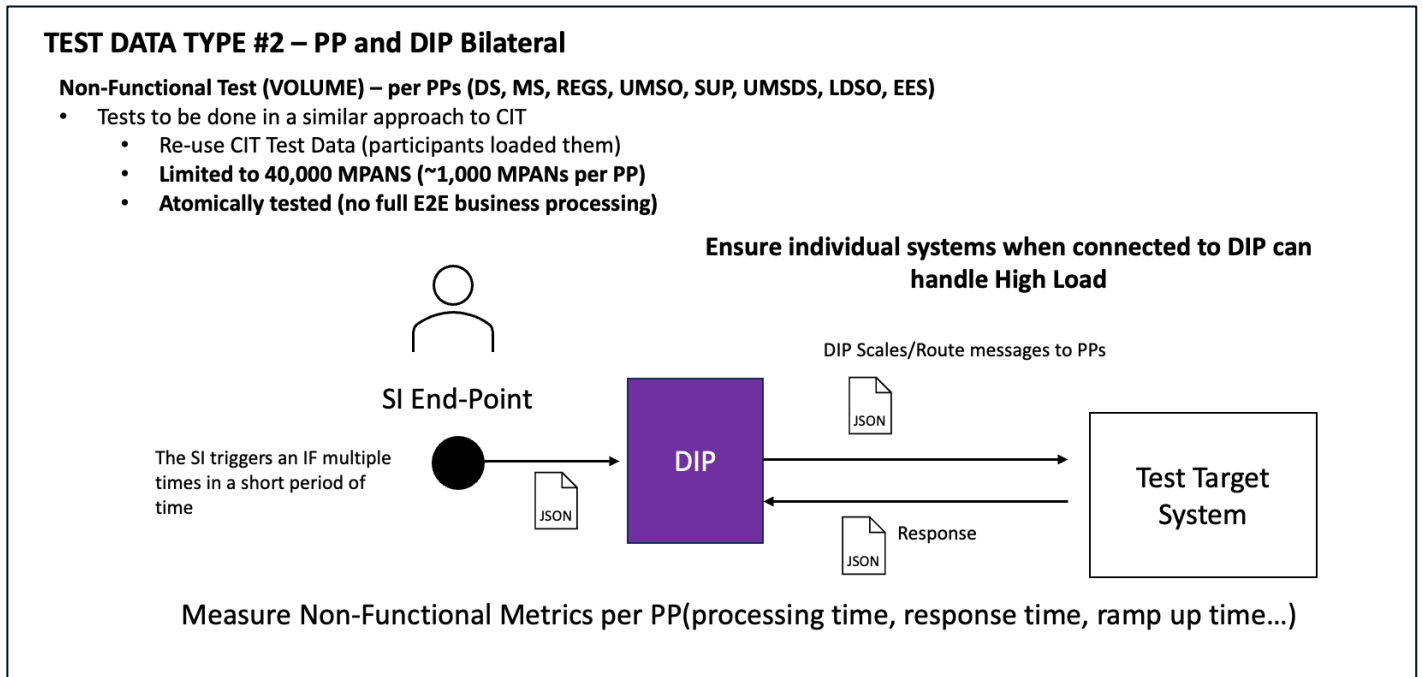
TEST DATA TYPE #2 – PP and DIP Bilateral

Non-Functional Test (VOLUME) – per PPs (DS, MS, REGS, UMSO, SUP, UMSDS, LDSO, EES)

- Tests to be done in a similar approach to CIT
  - Re-use CIT Test Data (participants loaded them)
  - Limited to 40,000 MPANS (~1,000 MPANs per PP)
  - Atomically tested (no full E2E business processing)

Ensure individual systems when connected to DIP can handle High Load

SI End-Point

The SI triggers an IF multiple times in a short period of time

JSON

DIP

DIP Scales/Route messages to PPs

JSON

Test Target System

JSON

Response

Measure Non-Functional Metrics per PP(processing time, response time, ramp up time…)